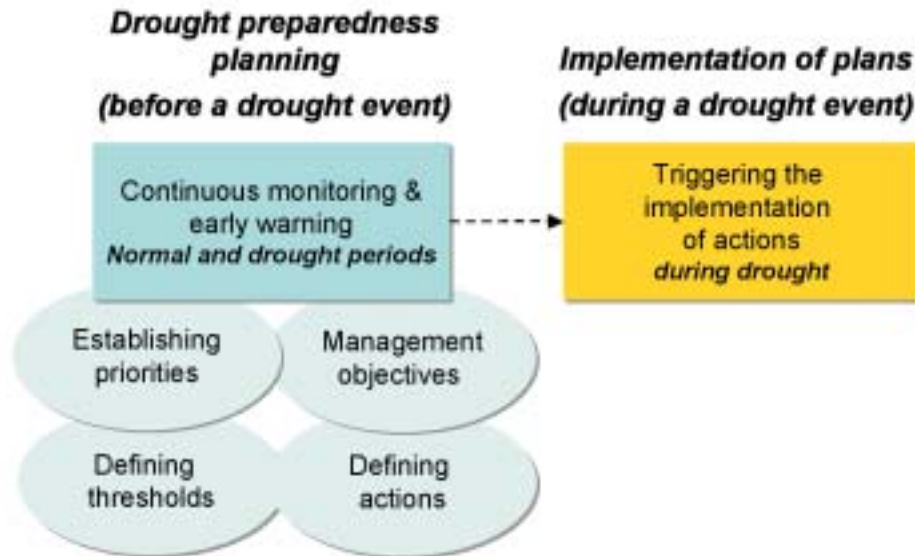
Drought preparedness planning
(before a drought event)

Implementation of plans
(during a drought event)

Continuous monitoring & early warning
Normal and drought periods

Triggering the implementation of actions
during drought

Establishing priorities

Management objectives

Defining thresholds

Defining actions